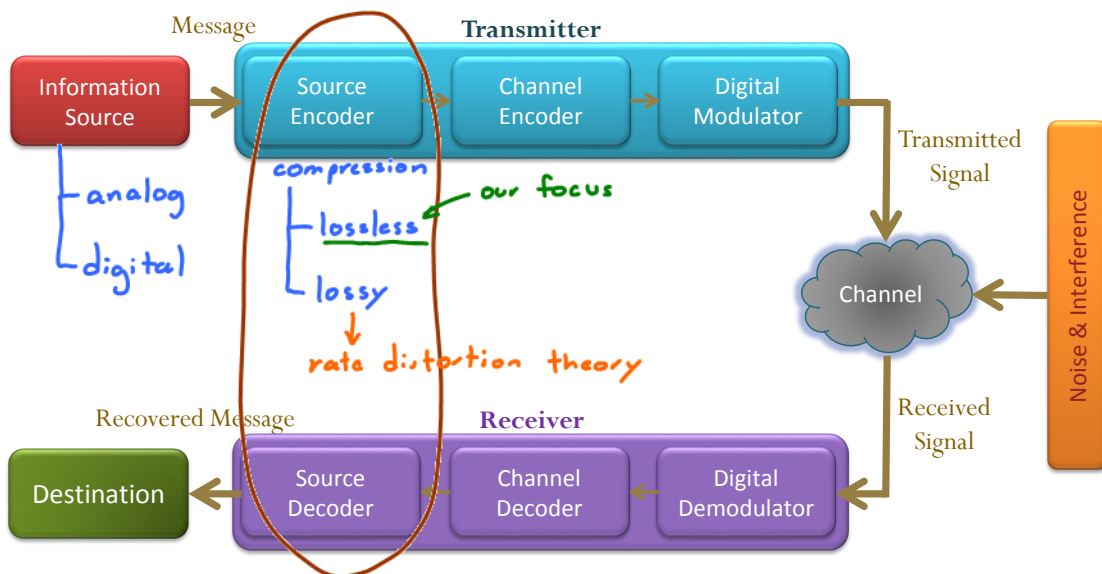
Message

Transmitter

Information Source

Source Encoder

Channel Encoder

Digital Modulator

analog

digital

compression

lossless

our focus

lossy

rate distortion theory

Transmitted Signal

Channel

Noise & Interference

Received Signal

Recovered Message

Receiver

Destination

Source Decoder

Channel Decoder

Digital Demodulator